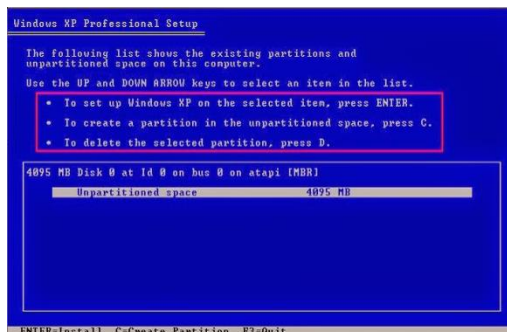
Windows XP Professional Setup

The following list shows the existing partitions and unpartitioned space on this computer.

Use the UP and DOWN ARROW keys to select an item in the list.

• To set up Windows XP on the selected item, press ENTER.

• To create a partition in the unpartitioned space, press C.

• To delete the selected partition, press D.

4095 MB Disk 0 at Id 0 on bus 0 on atapi [MBR]

Unpartitioned space 4095 MB

ENTER=Install C=Create Partition F3=Quit